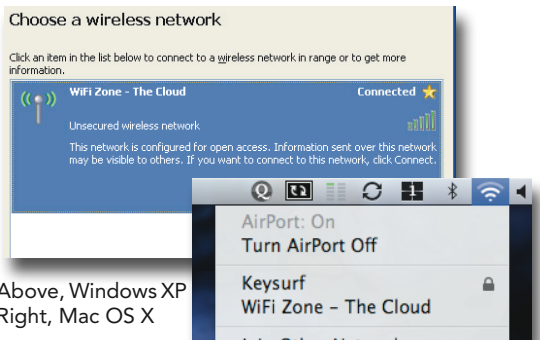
Choose a wireless network

Click an item in the list below to connect to a wireless network in range or to get more information.

WiFi Zone - The Cloud

Connected

Unsecured wireless network

This network is configured for open access. Information sent over this network may be visible to others. If you want to connect to this network, click Connect.

AirPort: On
Turn AirPort Off

Keysurf
WiFi Zone – The Cloud

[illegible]

Above, Windows XP
Right, Mac OS X